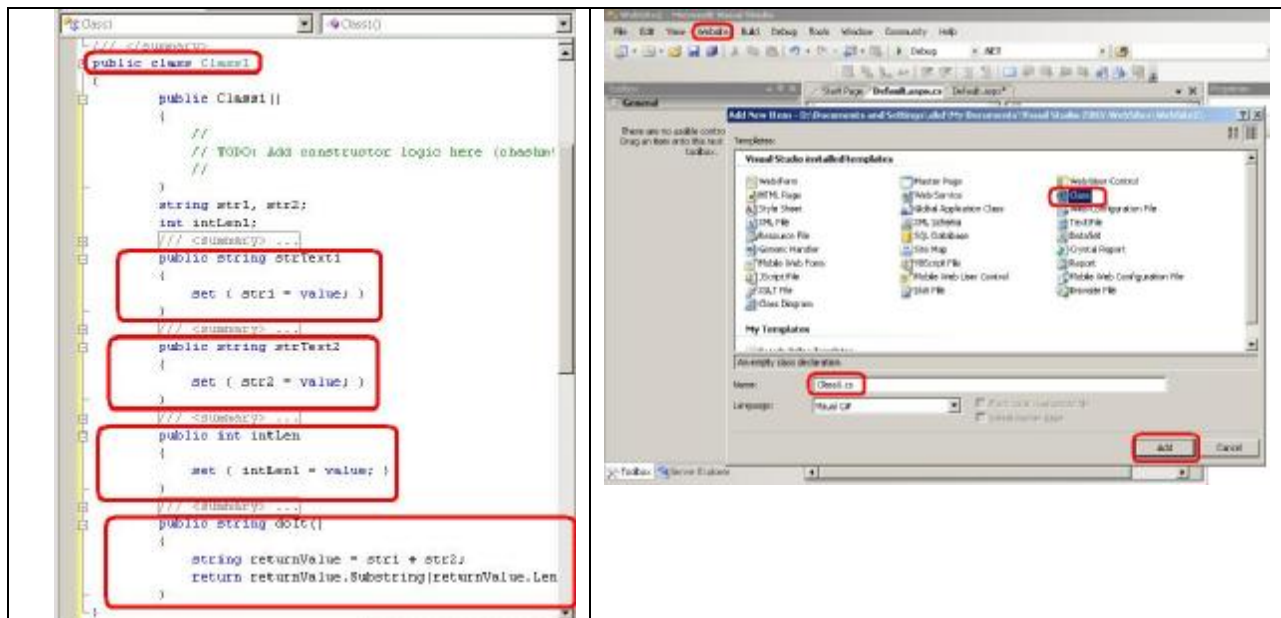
Class1 Class1()

/// </summary>
public class Class1
{
public Class1()
{
//
// TODO: Add constructor logic here (chashe
//
}
string str1, str2;
int intLen1;
/// <summary> ...
public string strText1
{
set { str1 = value; }
}
/// <summary> ...
public string strText2
{
set { str2 = value; }
}
/// <summary> ...
public int intLen
{
set { intLen1 = value; }
}
/// <summary> ...
public string doIt()
{
string returnValue = str1 + str2;
return returnValue.Substring(returnValue.Len
}

File Edit View Website Build Debug Tools Window Community Help

Debug .NET

Start Page Default.aspx.cs Default.aspx*

Toolbox

General

There are no usable controls in this group. Drag an item onto this text to add it to the toolbox.

Add New Item - D:\Documents and Settings\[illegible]\My Documents\Visual Studio 2005\WebSites\WebSite1\

Templates:

Visual Studio installed templates

Web Form
HTML Page
Style Sheet
XML File
Resource File
Generic Handler
Mobile Web Form
JScript File
XSLT File
Class Diagram
Master Page
Web Service
Global Application Class
XML Schema
SQL Database
Site Map
VBScript File
Mobile Web User Control
Skin File
Web User Control
Class
Web Configuration File
Text File
DataSet
Crystal Report
Report
Mobile Web Configuration File
Browser File

My Templates

An empty class declaration

Name: Class1.cs

Language: Visual C#

Place code in separate file
Select master page

Add Cancel

Toolbox Server Explorer